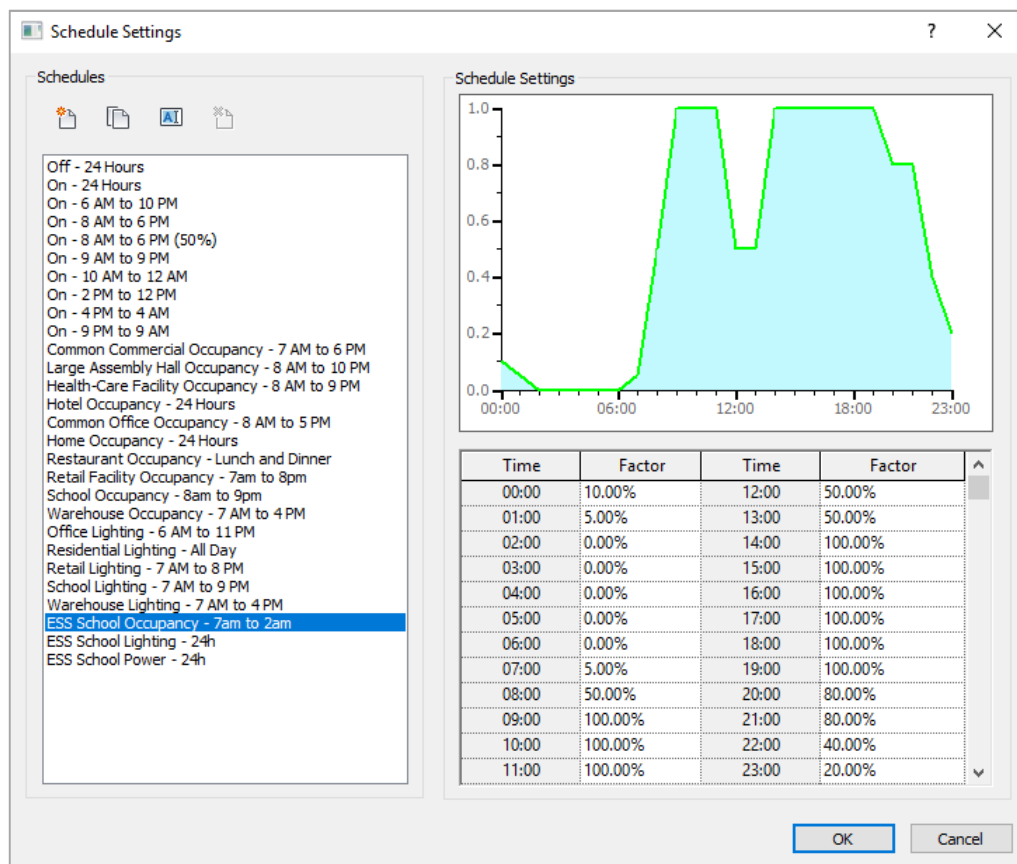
Schedule Settings ? ✕

Schedules

Off - 24 Hours
On - 24 Hours
On - 6 AM to 10 PM
On - 8 AM to 6 PM
On - 8 AM to 6 PM (50%)
On - 9 AM to 9 PM
On - 10 AM to 12 AM
On - 2 PM to 12 PM
On - 4 PM to 4 AM
On - 9 PM to 9 AM
Common Commercial Occupancy - 7 AM to 6 PM
Large Assembly Hall Occupancy - 8 AM to 10 PM
Health-Care Facility Occupancy - 8 AM to 9 PM
Hotel Occupancy - 24 Hours
Common Office Occupancy - 8 AM to 5 PM
Home Occupancy - 24 Hours
Restaurant Occupancy - Lunch and Dinner
Retail Facility Occupancy - 7am to 8pm
School Occupancy - 8am to 9pm
Warehouse Occupancy - 7 AM to 4 PM
Office Lighting - 6 AM to 11 PM
Residential Lighting - All Day
Retail Lighting - 7 AM to 8 PM
School Lighting - 7 AM to 9 PM
Warehouse Lighting - 7 AM to 4 PM
ESS School Occupancy - 7am to 2am
ESS School Lighting - 24h
ESS School Power - 24h

Schedule Settings

1.0
0.8
0.6
0.4
0.2
0.0
00:00 06:00 12:00 18:00 23:00

| Time | Factor | Time | Factor |
|---|---|---|---|
| 00:00 | 10.00% | 12:00 | 50.00% |
| 01:00 | 5.00% | 13:00 | 50.00% |
| 02:00 | 0.00% | 14:00 | 100.00% |
| 03:00 | 0.00% | 15:00 | 100.00% |
| 04:00 | 0.00% | 16:00 | 100.00% |
| 05:00 | 0.00% | 17:00 | 100.00% |
| 06:00 | 0.00% | 18:00 | 100.00% |
| 07:00 | 5.00% | 19:00 | 100.00% |
| 08:00 | 50.00% | 20:00 | 80.00% |
| 09:00 | 100.00% | 21:00 | 80.00% |
| 10:00 | 100.00% | 22:00 | 40.00% |
| 11:00 | 100.00% | 23:00 | 20.00% |

OK Cancel